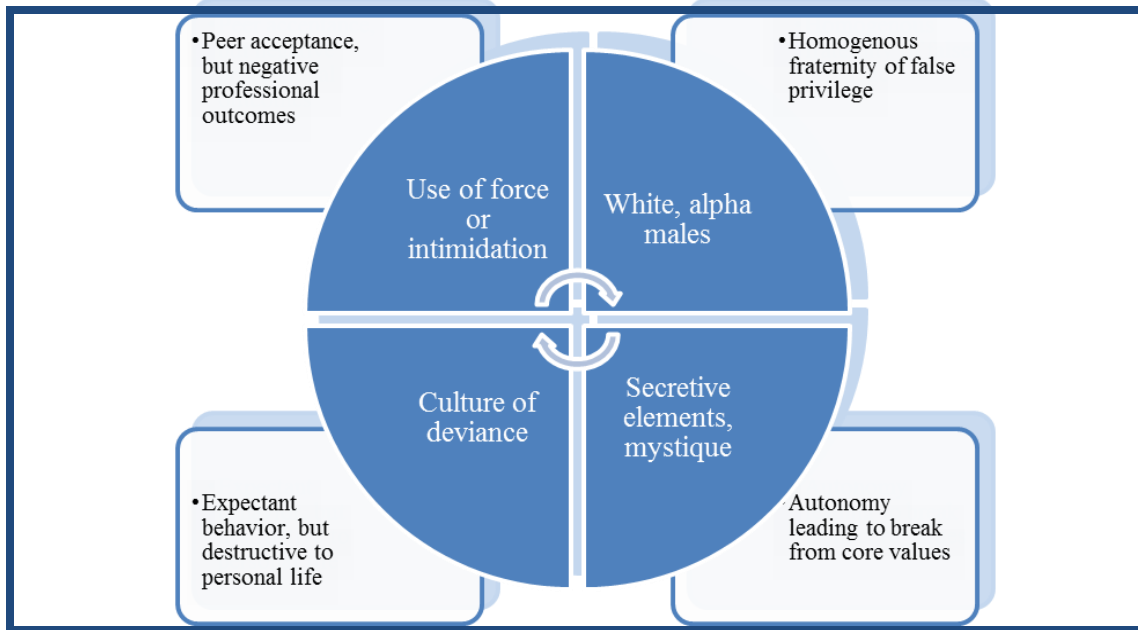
• Peer acceptance, but negative professional outcomes

• Homogenous fraternity of false privilege

Use of force or intimidation

White, alpha males

Culture of deviance

Secretive elements, mystique

• Expectant behavior, but destructive to personal life

Autonomy leading to break from core values